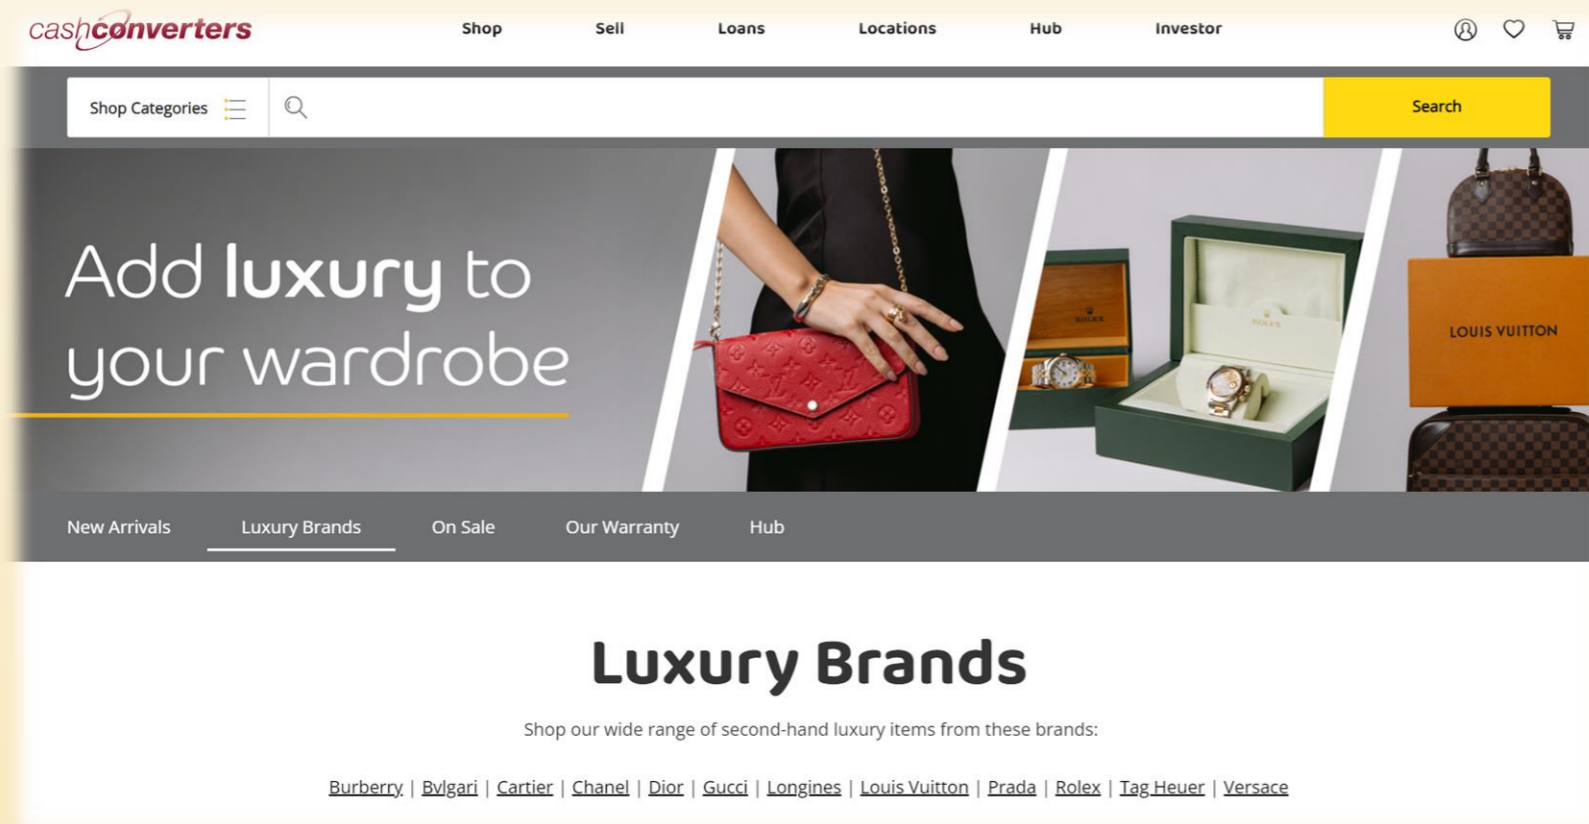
cashconverters

Shop Sell Loans Locations Hub Investor

Shop Categories

Search

Add luxury to your wardrobe

ROLEX

ROLEX

LOUIS VUITTON

New Arrivals Luxury Brands On Sale Our Warranty Hub

Luxury Brands

Shop our wide range of second-hand luxury items from these brands:

Burberry | Bvlgari | Cartier | Chanel | Dior | Gucci | Longines | Louis Vuitton | Prada | Rolex | Tag Heuer | Versace